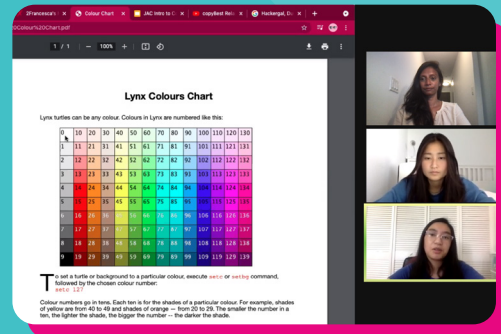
2Francesca's | Colour Chart | JAC Intro to | copyBest Rela | Hackergal, D

%20Colour%20Chart.pdf

1 / 1 | 100%

Lynx Colours Chart

Lynx turtles can be any colour. Colours in Lynx are numbered like this:

| 0 | 10 | 20 | 30 | 40 | 50 | 60 | 70 | 80 | 90 | 100 | 110 | 120 | 130 |
|---|---|---|---|---|---|---|---|---|---|---|---|---|---|
| 1 | 11 | 21 | 31 | 41 | 51 | 61 | 71 | 81 | 91 | 101 | 111 | 121 | 131 |
| 2 | 12 | 22 | 32 | 42 | 52 | 62 | 72 | 82 | 92 | 102 | 112 | 122 | 132 |
| 3 | 13 | 23 | 33 | 43 | 53 | 63 | 73 | 83 | 93 | 103 | 113 | 123 | 133 |
| 4 | 14 | 24 | 34 | 44 | 54 | 64 | 74 | 84 | 94 | 104 | 114 | 124 | 134 |
| 5 | 15 | 25 | 35 | 45 | 55 | 65 | 75 | 85 | 95 | 105 | 115 | 125 | 135 |
| 6 | 16 | 26 | 36 | 46 | 56 | 66 | 76 | 86 | 96 | 106 | 116 | 126 | 136 |
| 7 | 17 | 27 | 37 | 47 | 57 | 67 | 77 | 87 | 97 | 107 | 117 | 127 | 137 |
| 8 | 18 | 28 | 38 | 48 | 58 | 68 | 78 | 88 | 98 | 108 | 118 | 128 | 138 |
| 9 | 19 | 29 | 39 | 49 | 59 | 69 | 79 | 89 | 99 | 109 | 119 | 129 | 139 |

To set a turtle or background to a particular colour, execute setc or setbg command, followed by the chosen colour number:
setc 127

Colour numbers go in tens. Each ten is for the shades of a particular colour. For example, shades of yellow are from 40 to 49 and shades of orange — from 20 to 29. The smaller the number in a ten, the lighter the shade, the bigger the number — the darker the shade.